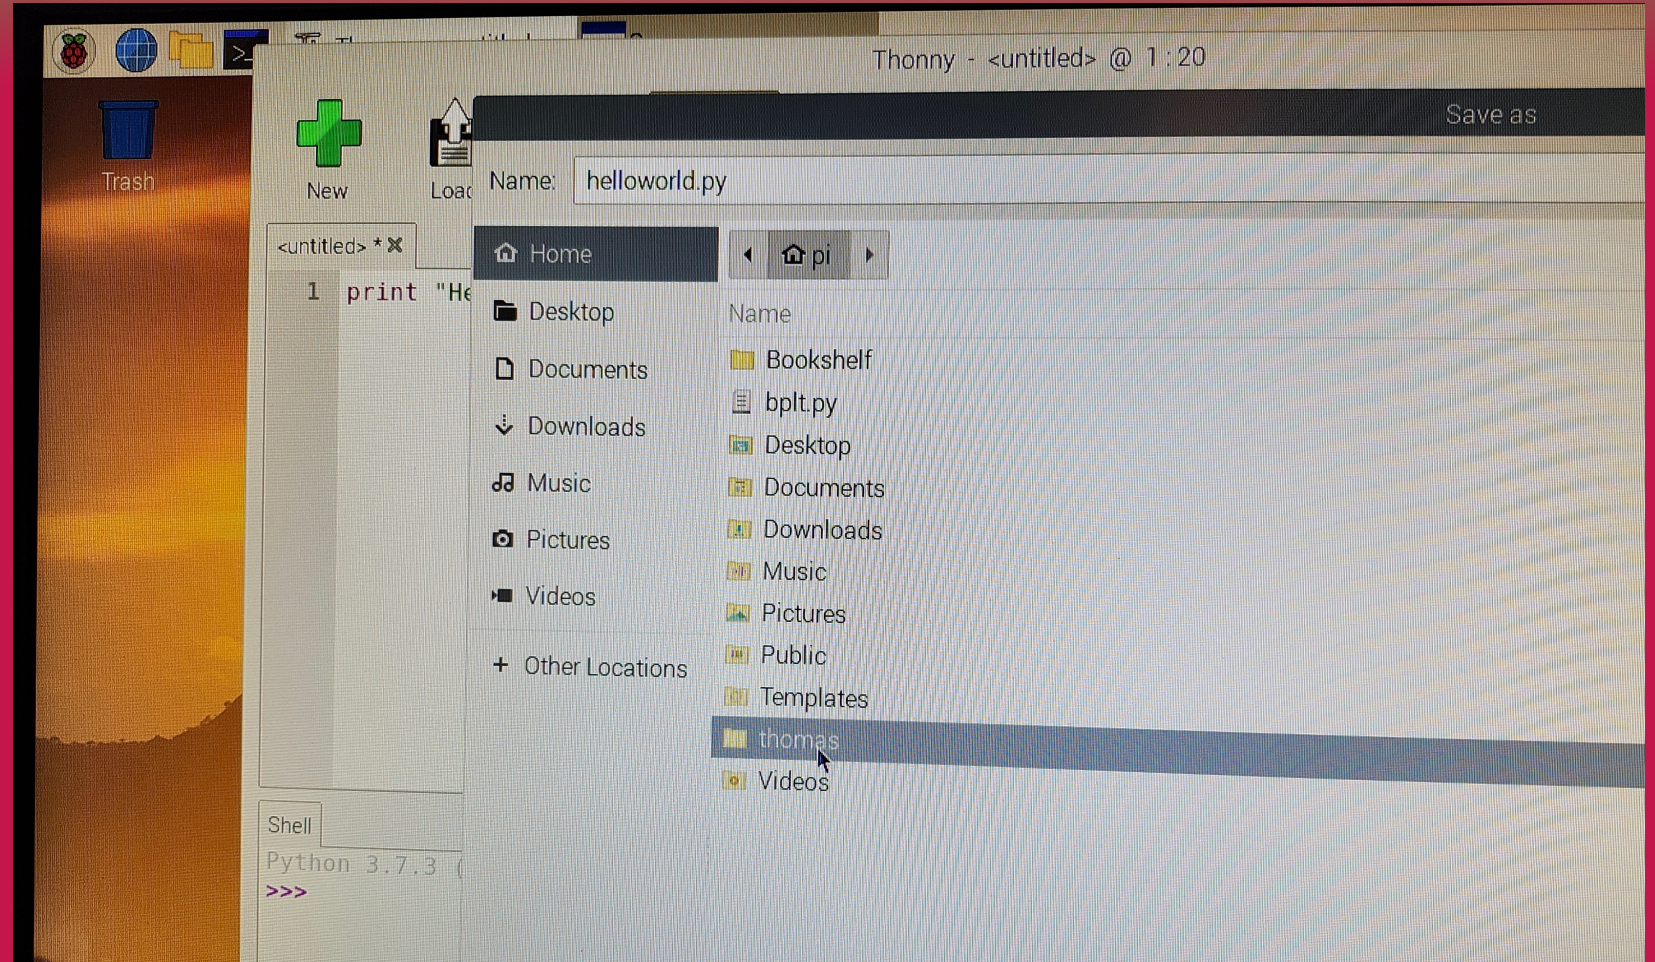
Thonny - <untitled> @ 1 : 20

Trash

New

Loa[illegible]

<untitled> *

1 print "He

Shell

Python 3.7.3 (

>>>

Save as

Name: helloworld.py

Home

Desktop

Documents

Downloads

Music

Pictures

Videos

+ Other Locations

pi

Name

Bookshelf

bplt.py

Desktop

Documents

Downloads

Music

Pictures

Public

Templates

thomas

Videos